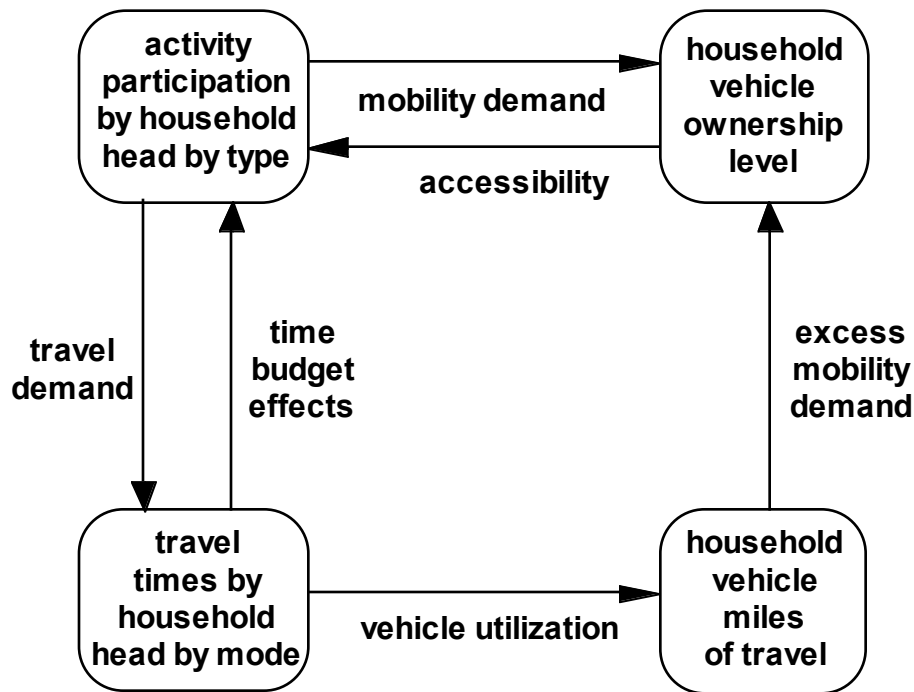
activity participation by household head by type

mobility demand

accessibility

household vehicle ownership level

travel demand

time budget effects

excess mobility demand

travel times by household head by mode

vehicle utilization

household vehicle miles of travel